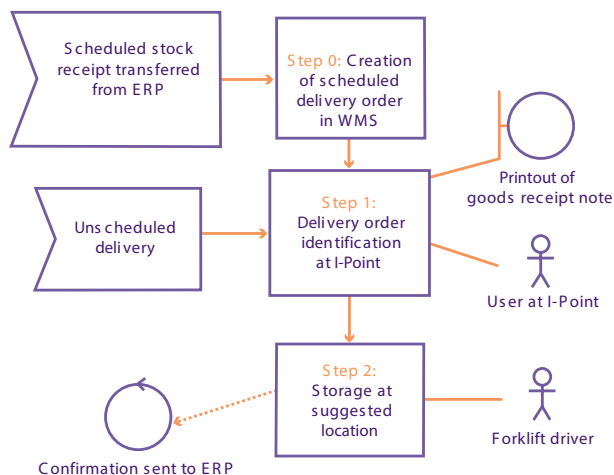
Scheduled stock receipt transferred from ERP

Step 0: Creation of scheduled delivery order in WMS

Printout of goods receipt note

Unscheduled delivery

Step 1: Delivery order identification at I-Point

User at I-Point

Step 2: Storage at suggested location

Forklift driver

Confirmation sent to ERP